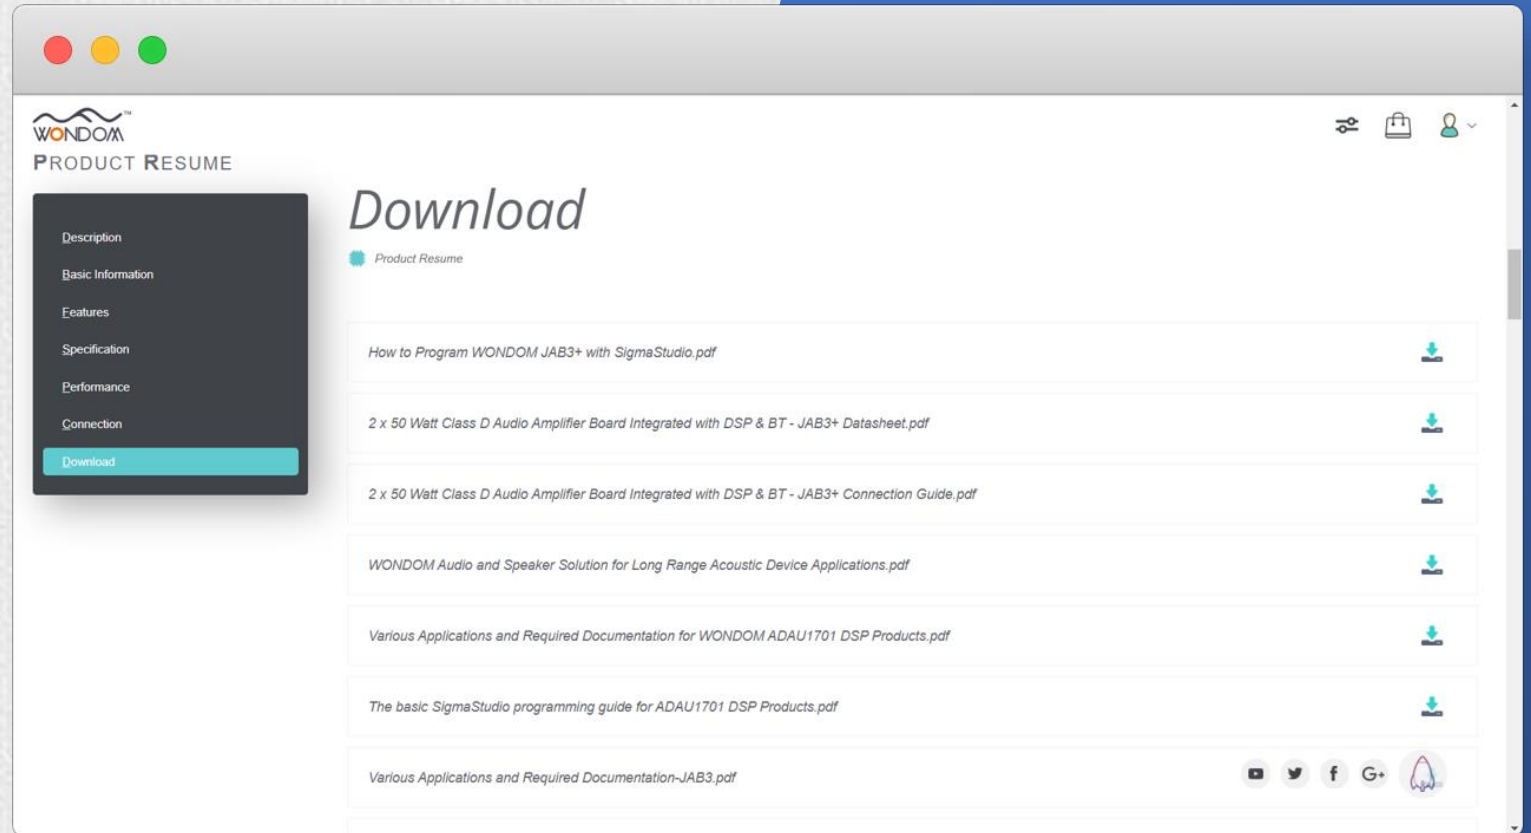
WONDOM™
PRODUCT RESUME

Description
Basic Information
Features
Specification
Performance
Connection
Download

Download

Product Resume

How to Program WONDOM JAB3+ with SigmaStudio.pdf

2 x 50 Watt Class D Audio Amplifier Board Integrated with DSP & BT - JAB3+ Datasheet.pdf

2 x 50 Watt Class D Audio Amplifier Board Integrated with DSP & BT - JAB3+ Connection Guide.pdf

WONDOM Audio and Speaker Solution for Long Range Acoustic Device Applications.pdf

Various Applications and Required Documentation for WONDOM ADAU1701 DSP Products.pdf

The basic SigmaStudio programming guide for ADAU1701 DSP Products.pdf

Various Applications and Required Documentation-JAB3.pdf

f G+